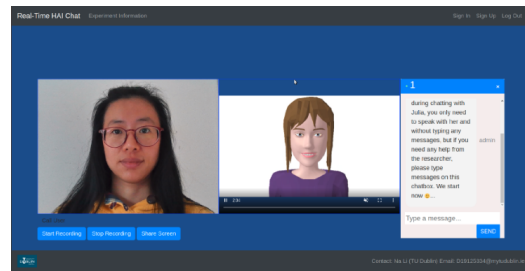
Real-Time HAI Chat Experiment Information

Sign In Sign Up Log Out

1

during chatting with Julia, you only need to speak with her and without typing any messages, but if you need any help from the researcher, please type messages on this chatbox. We start now 😊...

admin

Type a message...

SEND

Start Recording Stop Recording Share Screen

Contact: Na Li (TU Dublin) Email: D18125334@mytudublin.ie